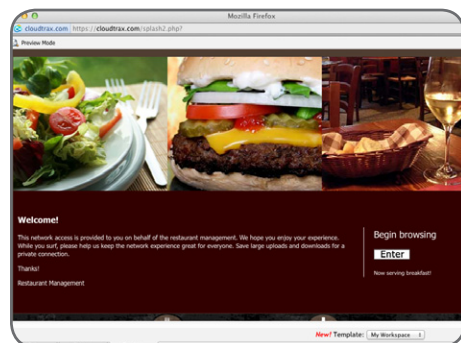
Mozilla Firefox

cloudtrax.com https://cloudtrax.com/splash2.php?

Preview Mode

Welcome!

This network access is provided to you on behalf of the restaurant management. We hope you enjoy your experience. While you surf, please help us keep the network experience great for everyone. Save large uploads and downloads for a private connection.

Thanks!

Restaurant Management

Begin browsing

Enter

Now serving breakfast!

New! Template: My Workspace